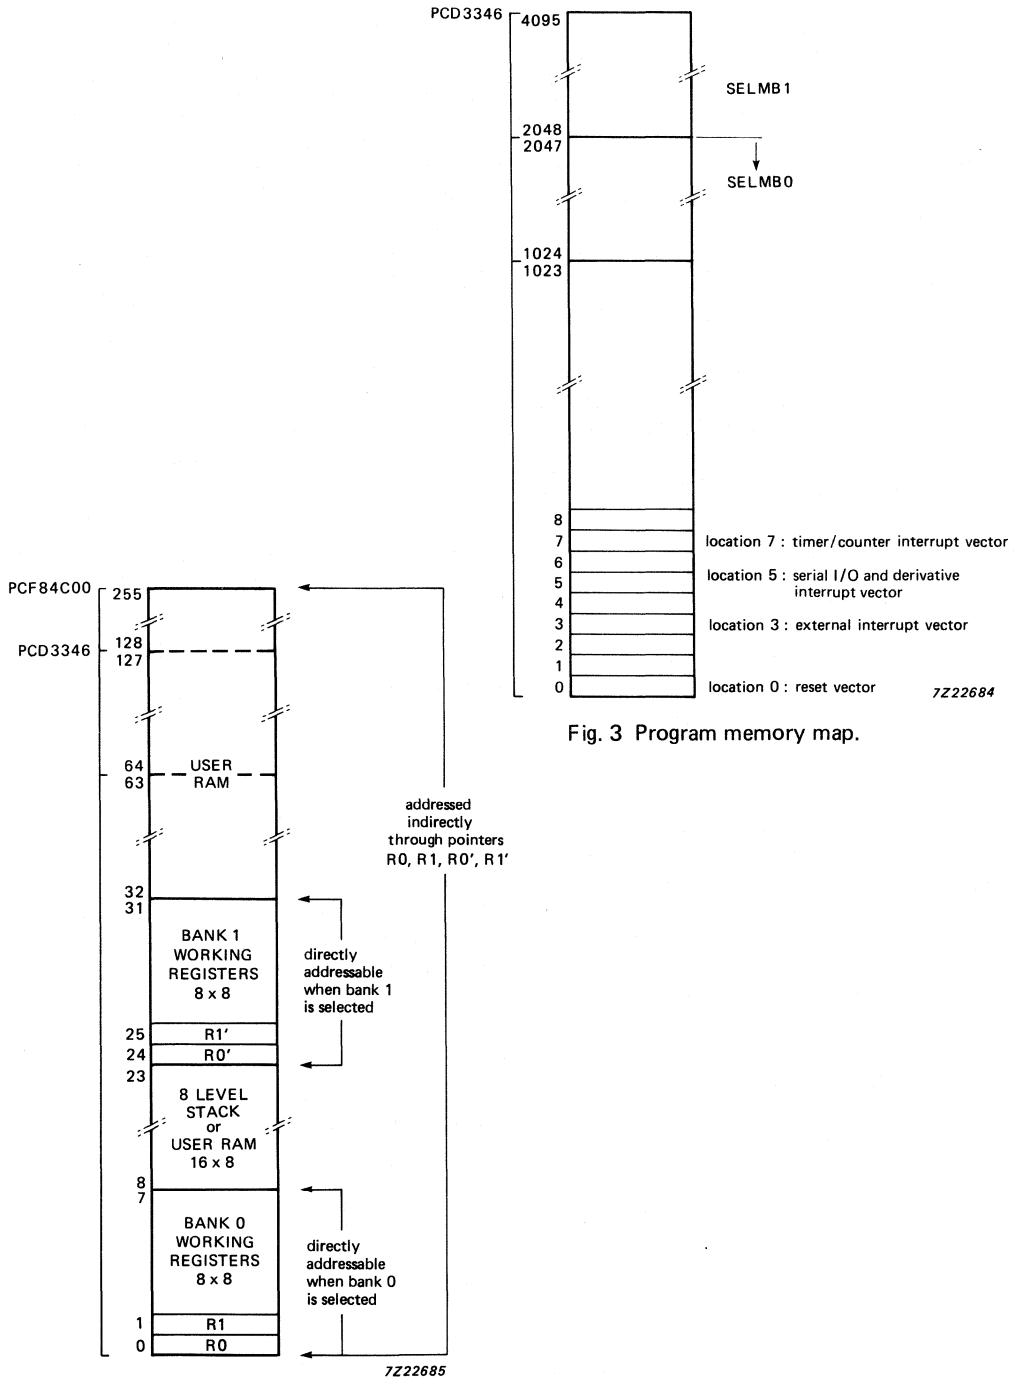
PCD3346
4095
SELMB1
2048
2047
SELMB0
1024
1023
8
7 location 7 : timer/counter interrupt vector
6
5 location 5 : serial I/O and derivative interrupt vector
4
3 location 3 : external interrupt vector
2
1
0 location 0 : reset vector
7Z22684

Fig. 3 Program memory map.

PCF84C00
255
128
PCD3346
127
64
USER RAM
63
addressed indirectly through pointers R0, R1, R0', R1'
32
31
BANK 1 WORKING REGISTERS 8 x 8
directly addressable when bank 1 is selected
25 R1'
24 R0'
23
8 LEVEL STACK or USER RAM 16 x 8
8
7
BANK 0 WORKING REGISTERS 8 x 8
directly addressable when bank 0 is selected
1 R1
0 R0
7Z22685